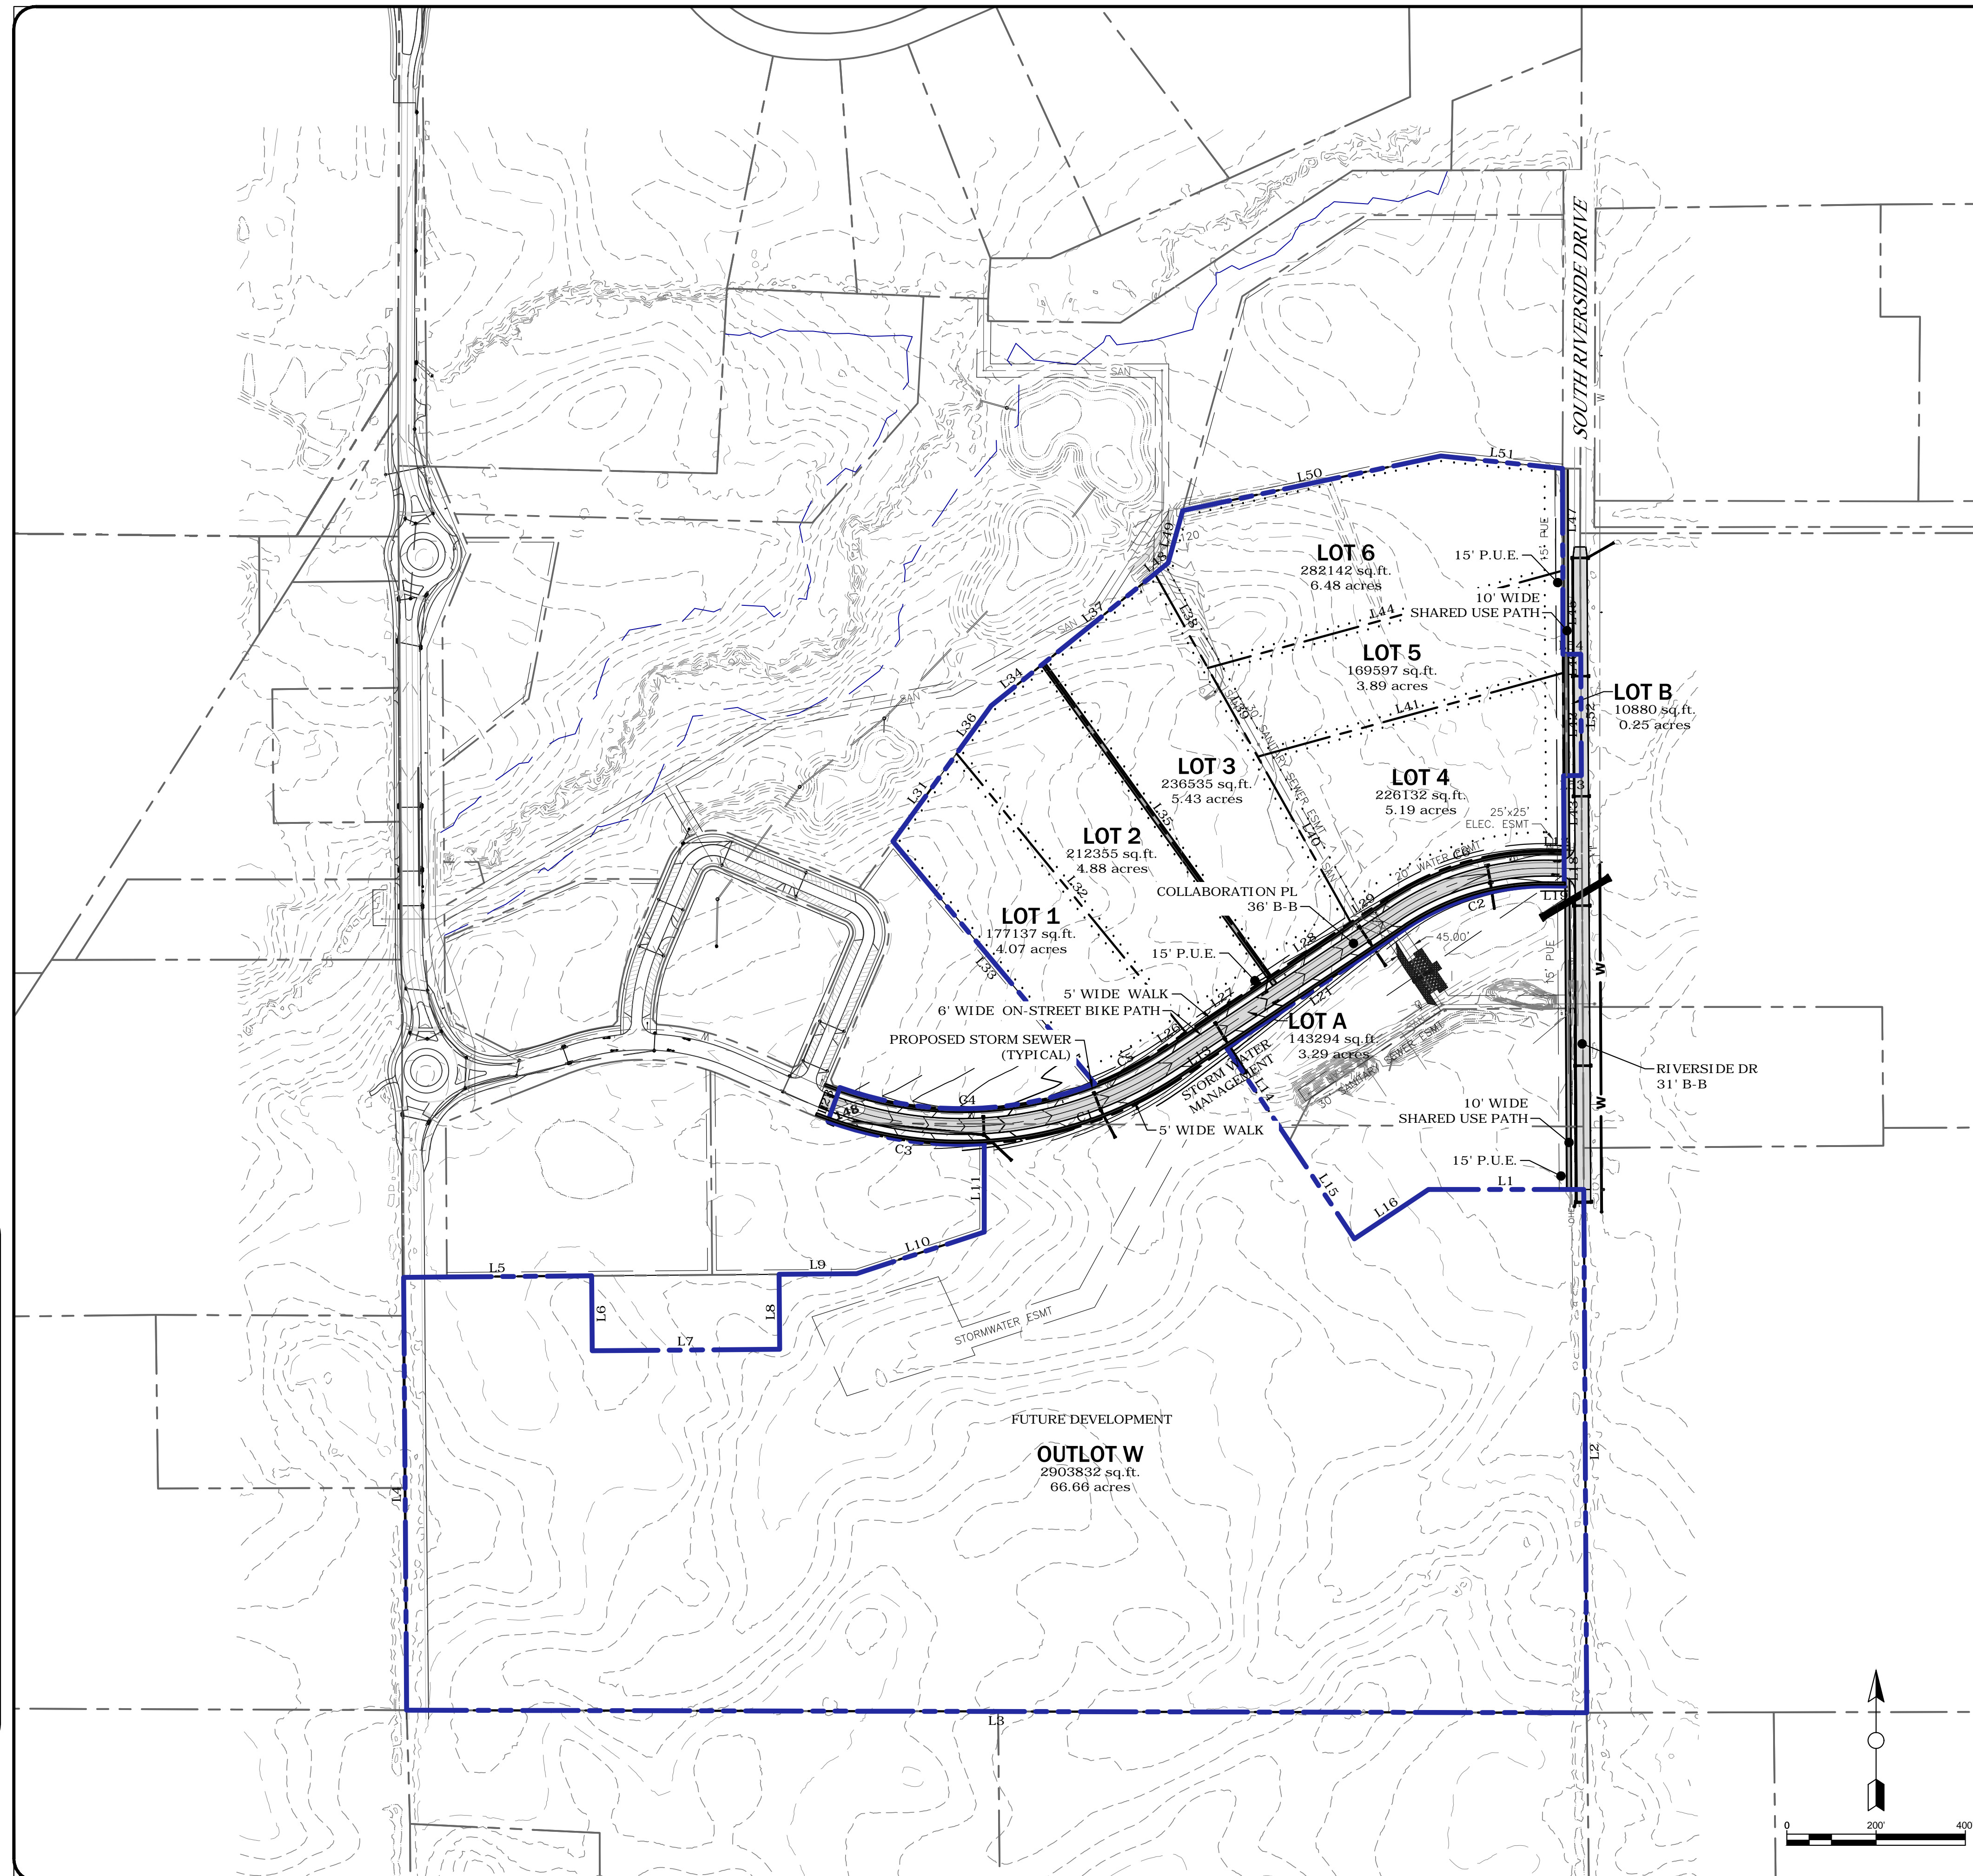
SOUTH RIVERSIDE DRIVE

L50
L51

LOT 6
282142 sq.ft.
6.48 acres

15' P.U.E.
10' WIDE
SHARED USE PATH

LOT 5
169597 sq.ft.
3.89 acres

LOT B
10880 sq.ft.
0.25 acres

LOT 3
236535 sq.ft.
5.43 acres

LOT 4
226132 sq.ft.
5.19 acres

25'x25'
ELEC. ESMT

LOT 2
212355 sq.ft.
4.88 acres

LOT 1
177137 sq.ft.
4.07 acres

COLLABORATION PL
36' B-B

15' P.U.E.
5' WIDE WALK
6' WIDE ON-STREET BIKE PATH
PROPOSED STORM SEWER
(TYPICAL)

LOT A
143294 sq.ft.
3.29 acres

STORM WATER
MANAGEMENT

5' WIDE WALK

RIVERSIDE DR
31' B-B

10' WIDE
SHARED USE PATH
15' P.U.E.

30' SANITARY SEWER ESMT
20' WATER ESMT
45.00'

L1
L2
L3
L4
L5
L6
L7
L8
L9
L10
L11
L14
L15
L16
L27
L28
L31
L32
L33
L34
L35
L36
L37
L38
L41
L44
L47
L48
L49
C1
C2
C3
C4

STORMWATER ESMT

FUTURE DEVELOPMENT

OUTLOT W
2903832 sq.ft.
66.66 acres

SAN
W

0
200'
400'